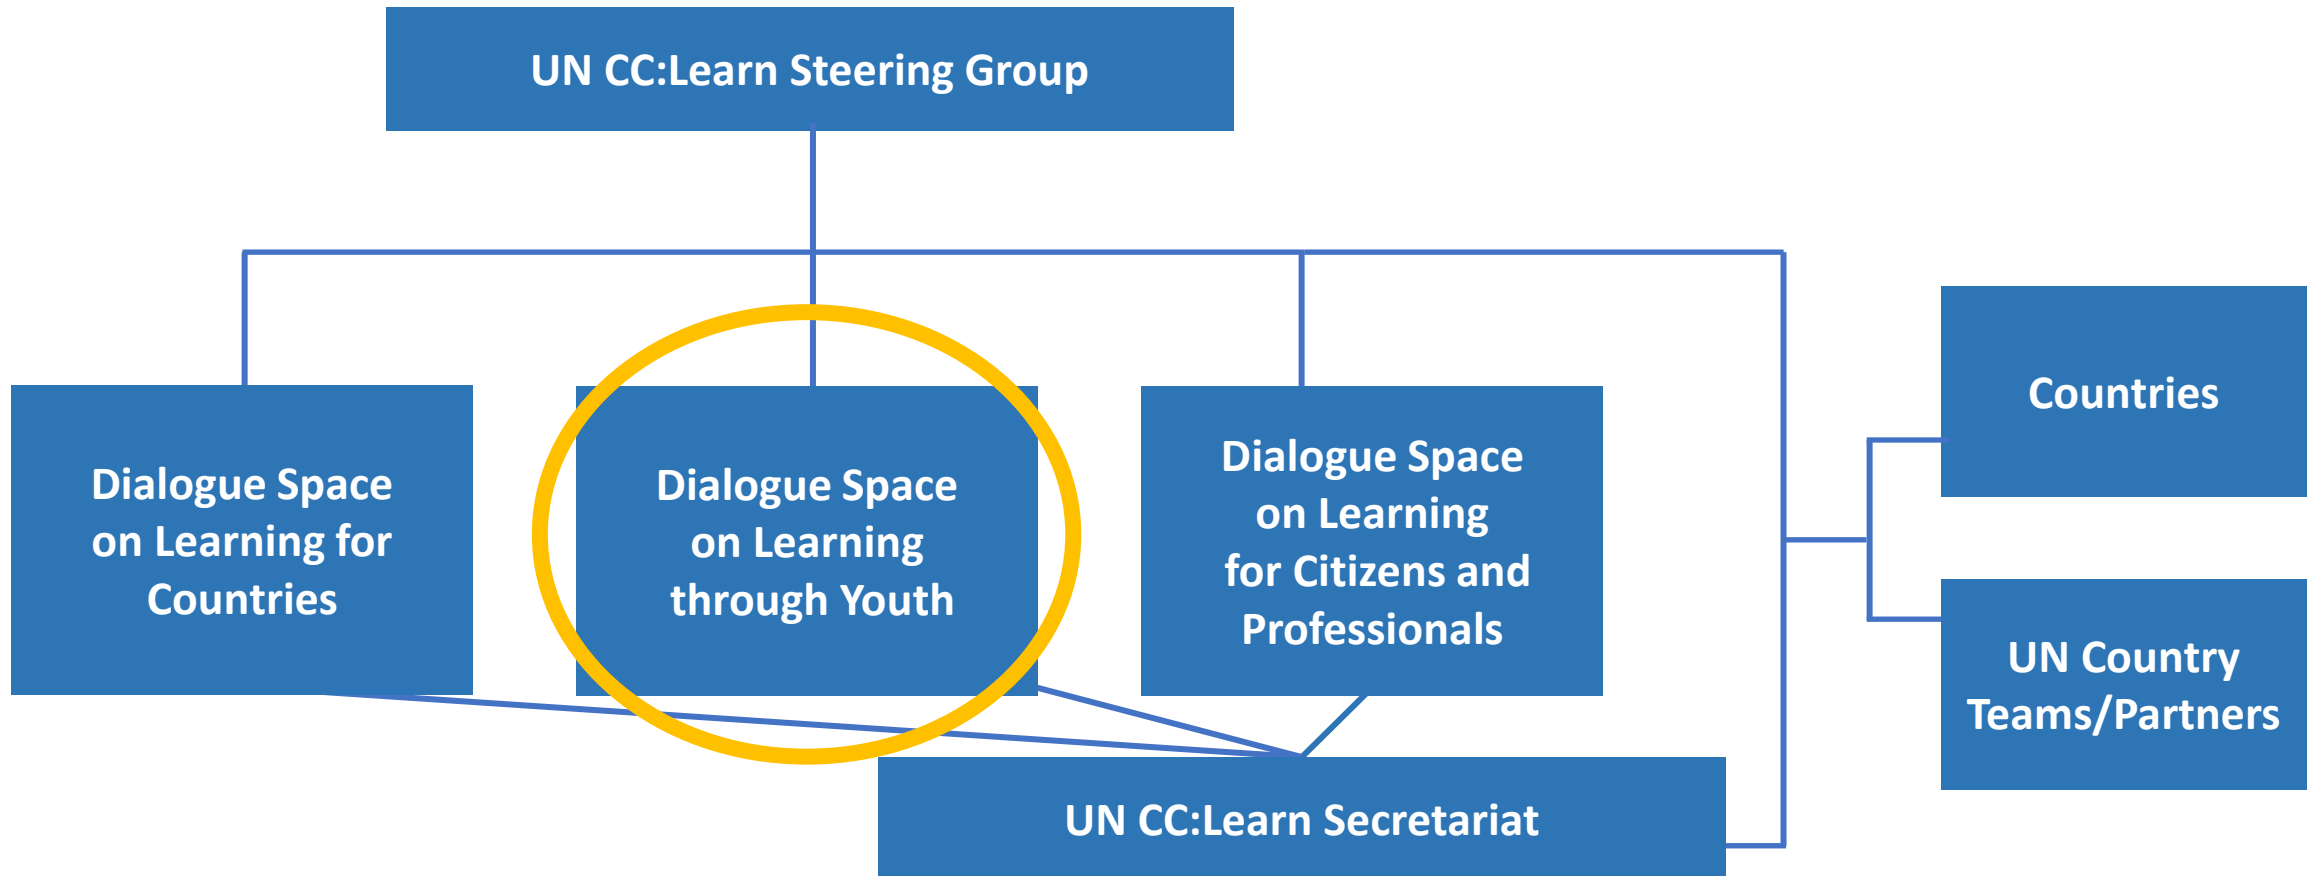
UN CC:Learn Steering Group

Dialogue Space on Learning for Countries

Dialogue Space on Learning through Youth

Dialogue Space on Learning for Citizens and Professionals

Countries

UN Country Teams/Partners

UN CC:Learn Secretariat